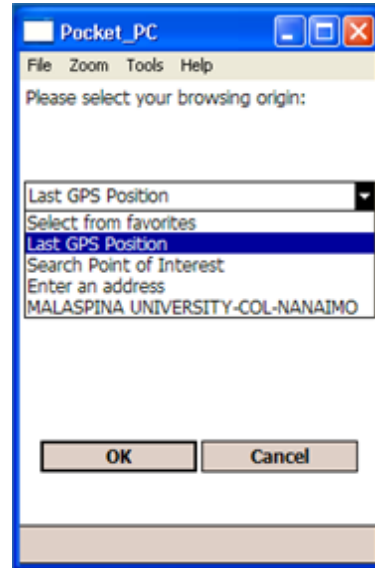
Pocket_PC

File Zoom Tools Help

Please select your browsing origin:

Last GPS Position

Select from favorites
Last GPS Position
Search Point of Interest
Enter an address
MALASPINA UNIVERSITY-COL-NANAIMO

OK

Cancel